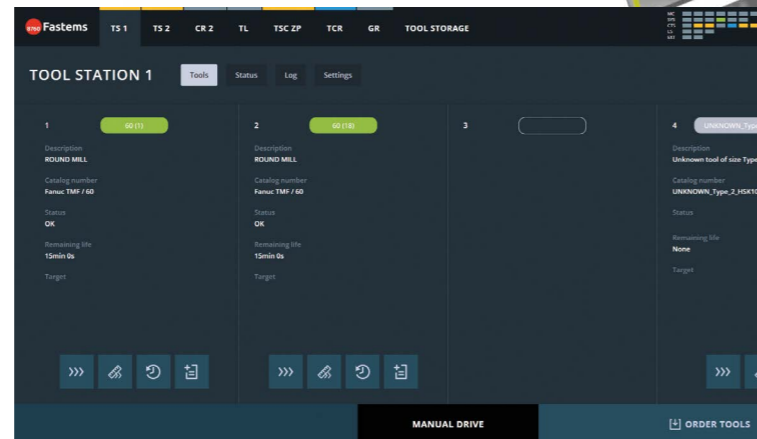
Fastems TS 1 TS 2 CR 2 TL TSC ZP TCR GR TOOL STORAGE

TOOL STATION 1 Tools Status Log Settings

1 60 (1)
Description
ROUND MILL
Catalog number
Fanuc TMF / 60
Status
OK
Remaining life
15min 0s
Target

2 60 (18)
Description
ROUND MILL
Catalog number
Fanuc TMF / 60
Status
OK
Remaining life
15min 0s
Target

3

4 UNKNOWN_Typ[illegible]
Description
Unknown tool of size Type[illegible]
Catalog number
UNKNOWN_Type_2_HSK10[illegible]
Status
Remaining life
None
Target

MANUAL DRIVE
ORDER TOOLS